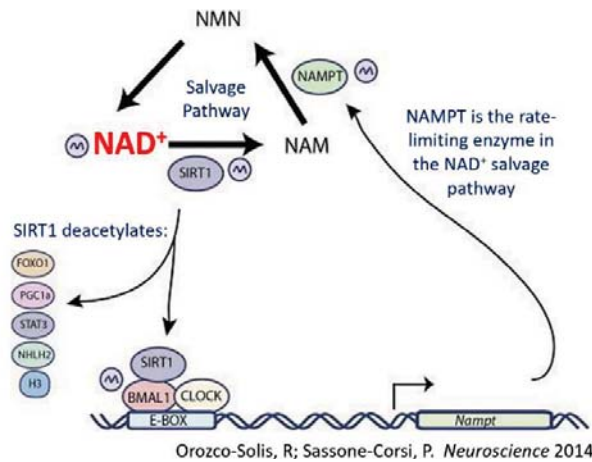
NMN

Salvage Pathway

NAMPT

NAMPT is the rate-limiting enzyme in the NAD$^+$ salvage pathway

NAD$^+$

NAM

SIRT1

SIRT1 deacetylates:

FOXO1

PGC1a

STAT3

NHLH2

H3

SIRT1

BMAL1

CLOCK

E-BOX

Nampt

Orozco-Solis, R; Sassone-Corsi, P. Neuroscience 2014